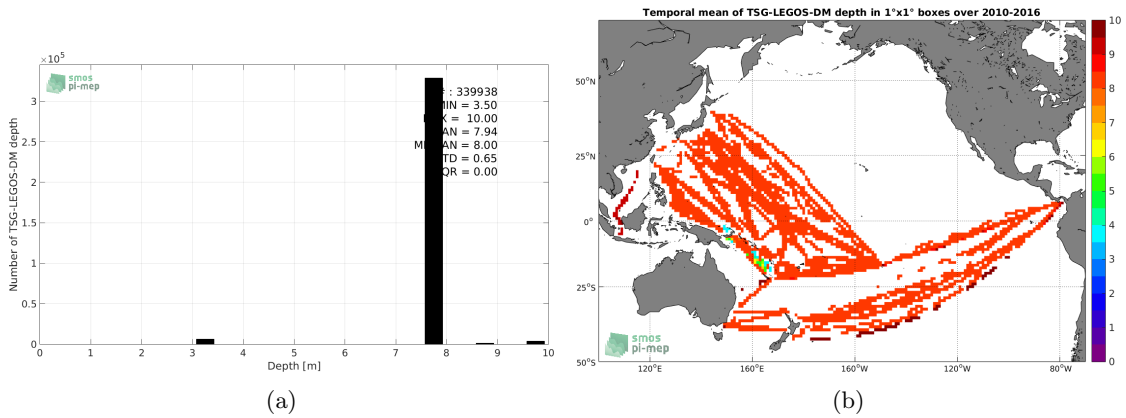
$\times10^5$

smos pi-mep

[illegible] : 339938
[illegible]MIN = 3.50
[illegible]X = 10.00
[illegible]AN = 7.94
M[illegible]AN = 8.00
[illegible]TD = 0.65
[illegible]QR = 0.00

Number of TSG-LEGOS-DM depth

0
0.5
1
1.5
2
2.5
3

0 1 2 3 4 5 6 7 8 9 10

Depth [m]

(a)

Temporal mean of TSG-LEGOS-DM depth in 1°x1° boxes over 2010-2016

50°N
25°N
0°
25°S
50°S

120°E 160°E 160°W 120°W 80°W

smos pi-mep

10
9
8
7
6
5
4
3
2
1
0

(b)